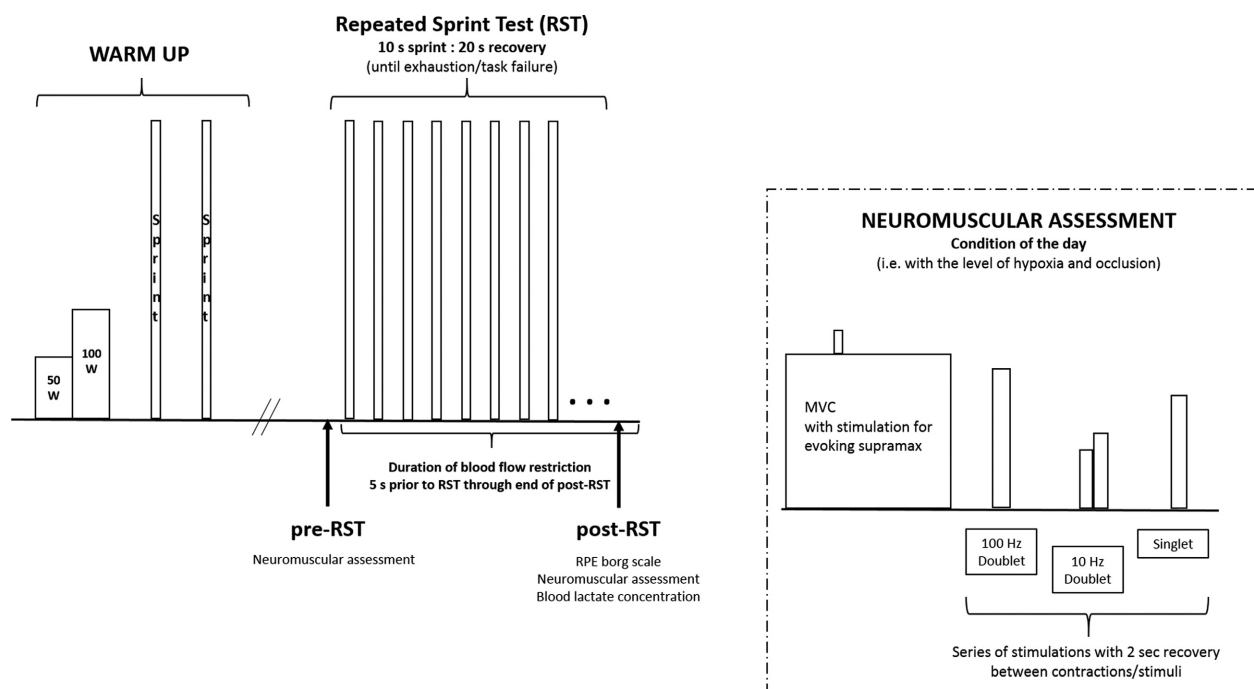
WARM UP

Repeated Sprint Test (RST)
10 s sprint : 20 s recovery
(until exhaustion/task failure)

50 W

100 W

Sprint

Sprint

. . .

Duration of blood flow restriction
5 s prior to RST through end of post-RST

pre-RST
Neuromuscular assessment

post-RST
RPE borg scale
Neuromuscular assessment
Blood lactate concentration

NEUROMUSCULAR ASSESSMENT
Condition of the day
(i.e. with the level of hypoxia and occlusion)

MVC
with stimulation for evoking supramax

100 Hz Doublet

10 Hz Doublet

Singlet

Series of stimulations with 2 sec recovery between contractions/stimuli